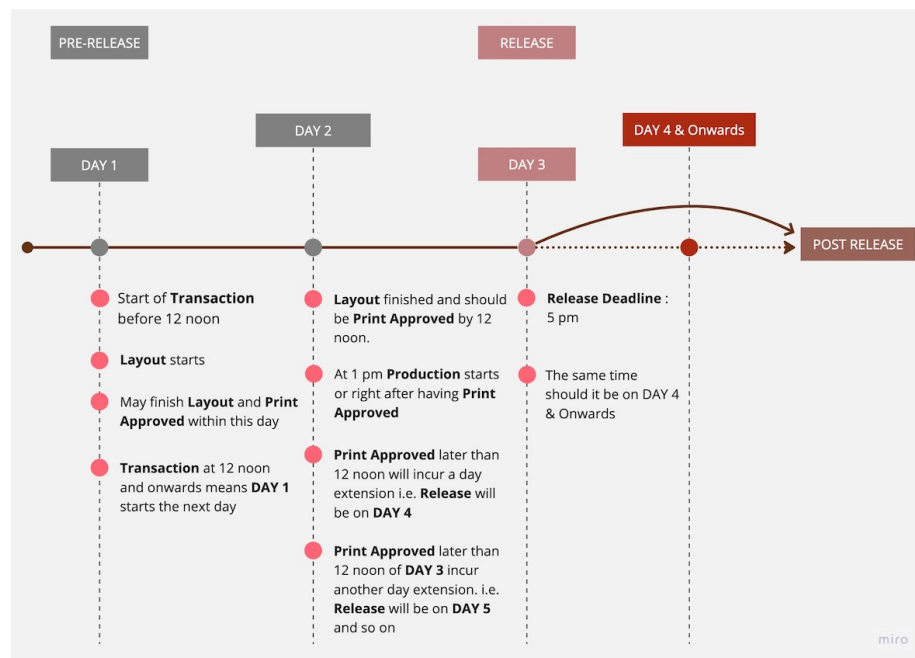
PRE-RELEASE

RELEASE

DAY 2

DAY 4 & Onwards

DAY 1

DAY 3

POST RELEASE

Start of Transaction before 12 noon

Layout starts

May finish Layout and Print Approved within this day

Transaction at 12 noon and onwards means DAY 1 starts the next day

Layout finished and should be Print Approved by 12 noon.

At 1 pm Production starts or right after having Print Approved

Print Approved later than 12 noon will incur a day extension i.e. Release will be on DAY 4

Print Approved later than 12 noon of DAY 3 incur another day extension. i.e. Release will be on DAY 5 and so on

Release Deadline : 5 pm

The same time should it be on DAY 4 & Onwards

miro